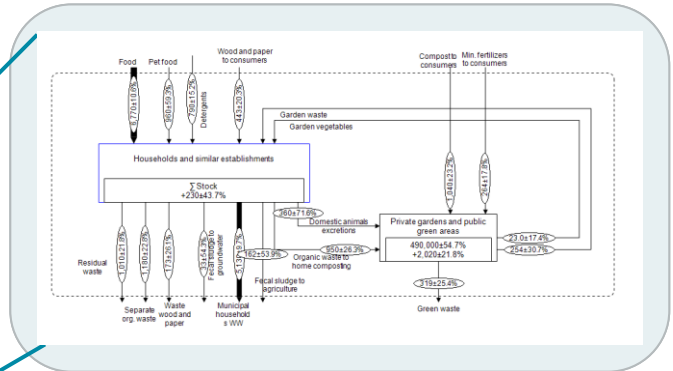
Food
Pet food
Wood and paper to consumers
Compost to consumers
Min. fertilizers to consumers
6,770±10.6%
960±59.3%
790±15.2%
Detergents
449±20.3%
Garden waste
Garden vegetables
Households and similar establishments
$\sum$ Stock
+230±43.7%
1,840±23.2%
264±17.9%
260±71.6%
Domestic animals excretions
Private gardens and public green areas
490,000±54.7%
+2,020±21.8%
162±53.9%
950±26.3%
Organic waste to home composting
23.0±17.4%
254±30.7%
Residual waste
1,010±21.8%
1,190±22.8%
173±26.1%
31±54.3%
Fecal sludge to groundwater
5,130±97.7%
Fecal sludge to agriculture
319±25.4%
Separate org. waste
Waste wood and paper
Municipal households WW
Green waste